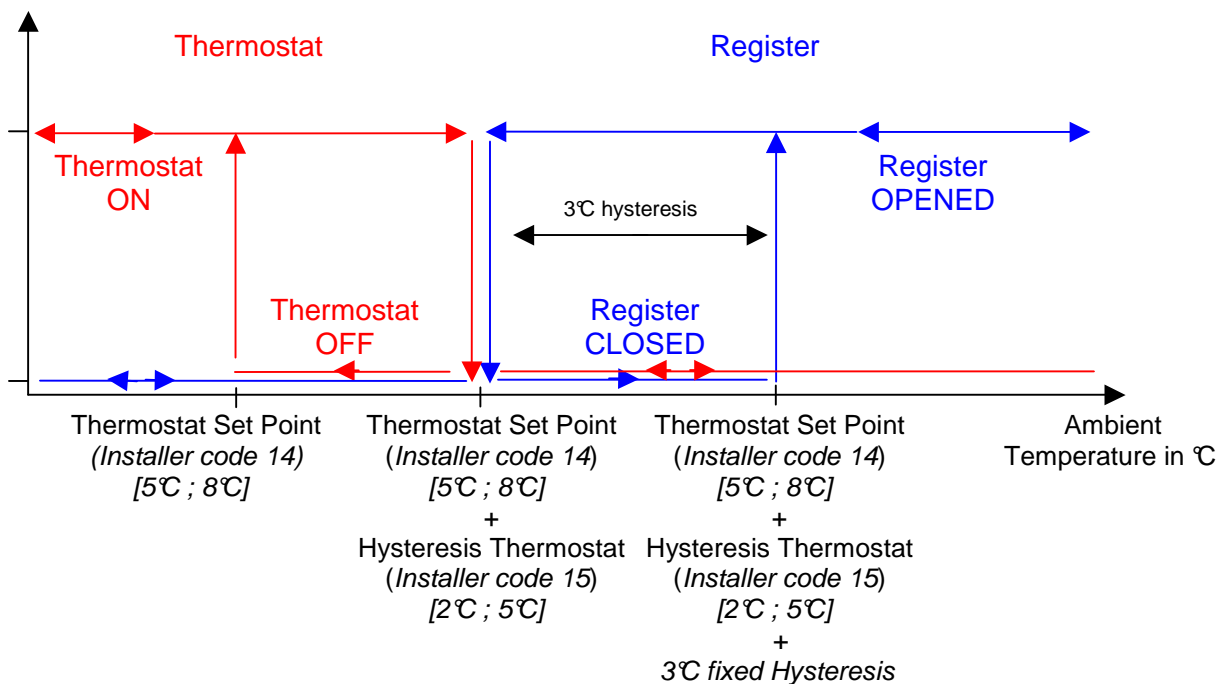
Thermostat

Register

Thermostat ON

Register OPENED

3℃ hysteresis

Thermostat OFF

Register CLOSED

Thermostat Set Point
*(Installer code 14)*
*[5℃ ; 8℃]*

Thermostat Set Point
(*Installer code 14*)
*[5℃ ; 8℃]*
+
Hysteresis Thermostat
(*Installer code 15*)
*[2℃ ; 5℃]*

Thermostat Set Point
(*Installer code 14*)
*[5℃ ; 8℃]*
+
Hysteresis Thermostat
(*Installer code 15*)
*[2℃ ; 5℃]*
+
*3℃ fixed Hysteresis*

Ambient Temperature in ℃